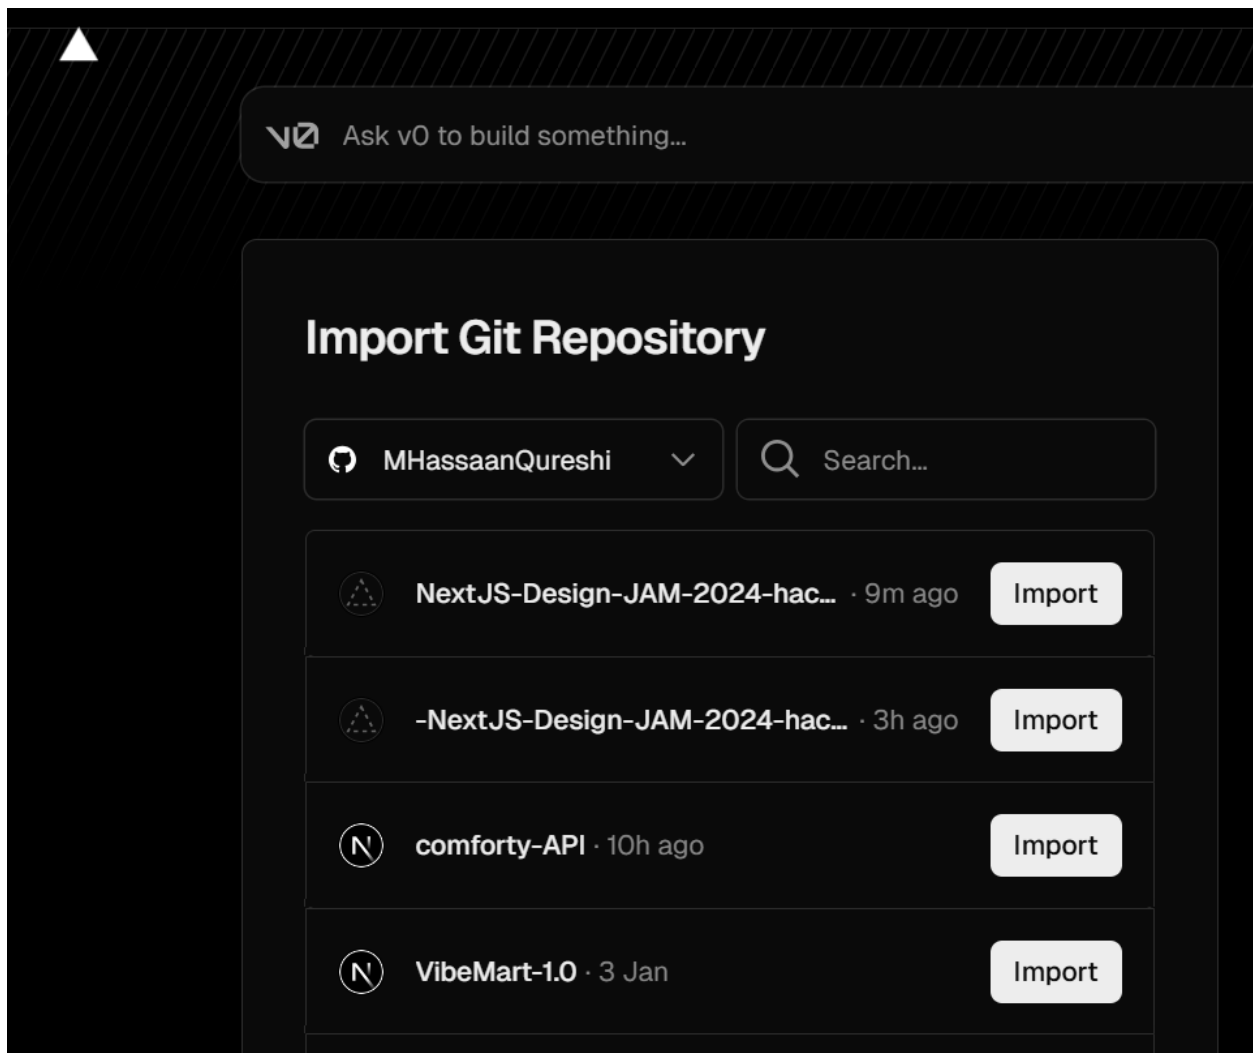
v0 Ask v0 to build something...

Import Git Repository

MHassaanQureshi

Search...

NextJS-Design-JAM-2024-hac... · 9m ago Import

-NextJS-Design-JAM-2024-hac... · 3h ago Import

comforty-API · 10h ago Import

VibeMart-1.0 · 3 Jan Import